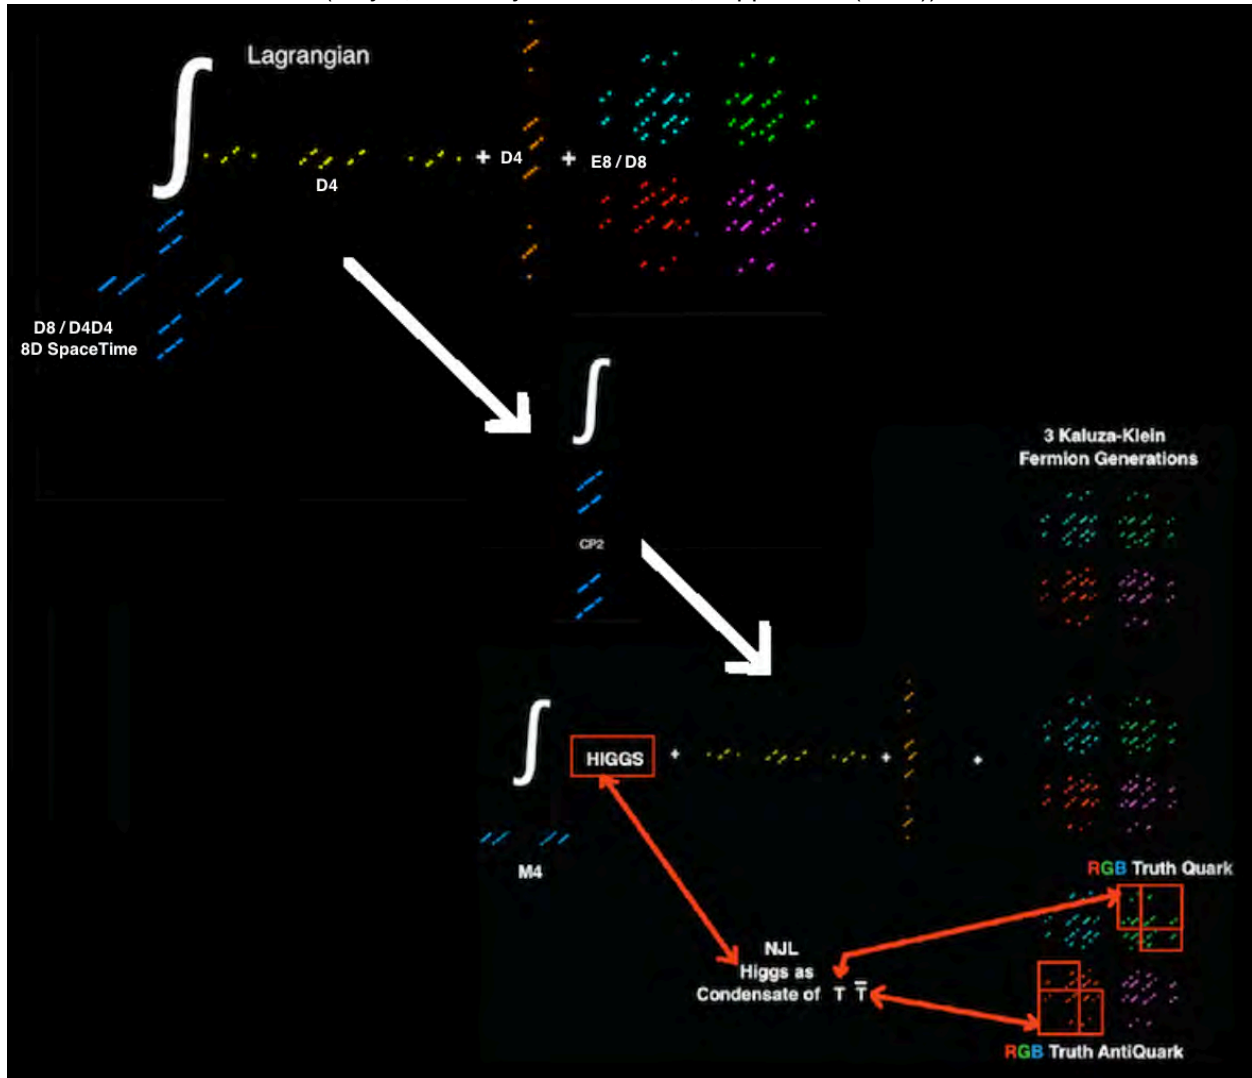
Lagrangian

$\int$

+ D4 + E8 / D8

D4

D8 / D4D4
8D SpaceTime

$\int$

CP2

3 Kaluza-Klein
Fermion Generations

$\int$ HIGGS + + +

M4

RGB Truth Quark

NJL
Higgs as
Condensate of T $\overline{T}$

RGB Truth AntiQuark